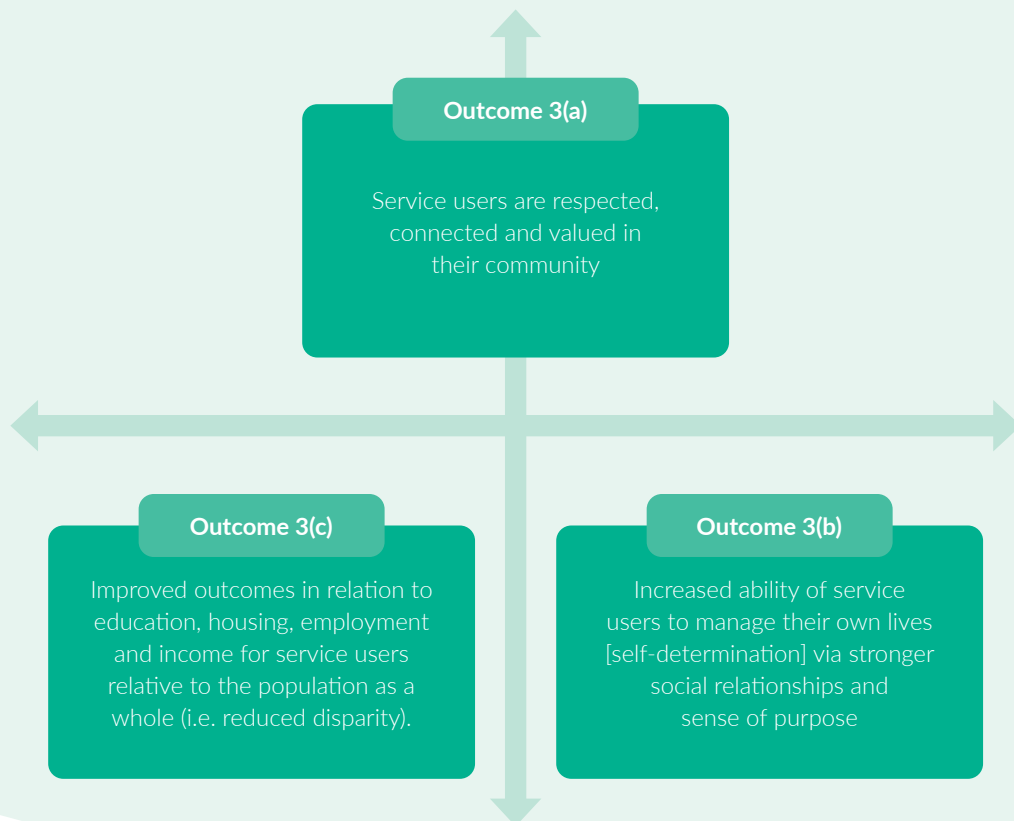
Outcome 3(a)

Service users are respected, connected and valued in their community

Outcome 3(c)

Improved outcomes in relation to education, housing, employment and income for service users relative to the population as a whole (i.e. reduced disparity).

Outcome 3(b)

Increased ability of service users to manage their own lives [self-determination] via stronger social relationships and sense of purpose